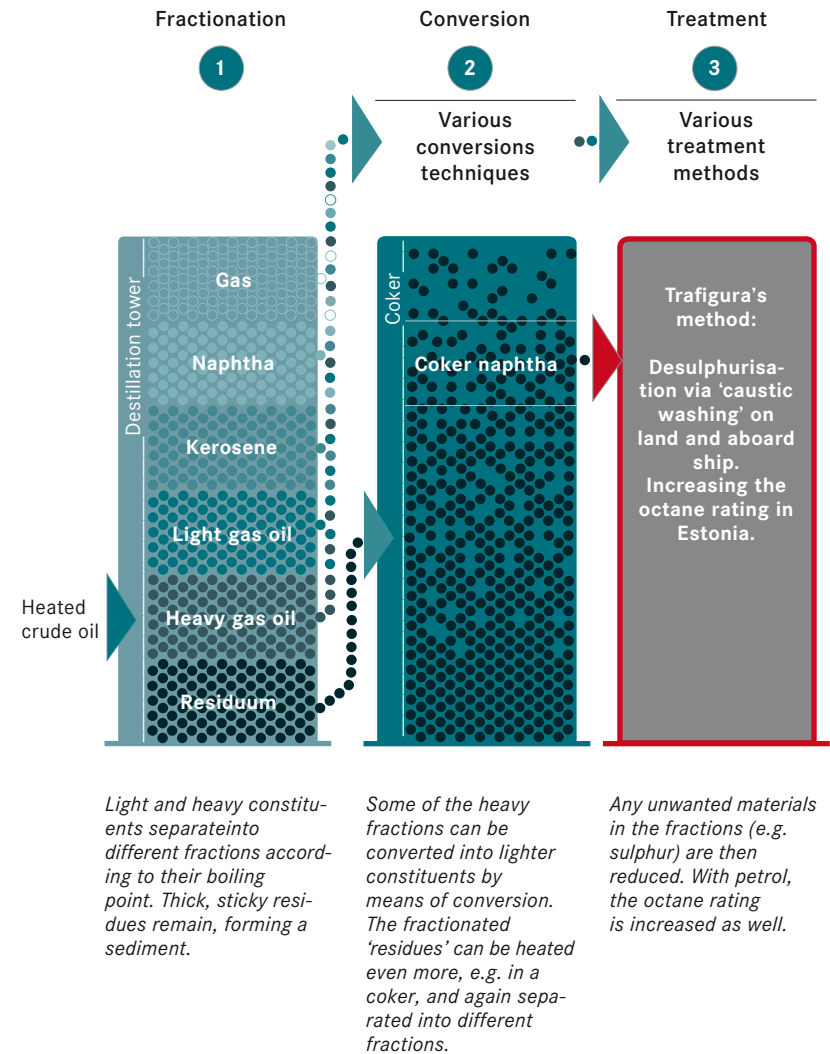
Fractionation

1

Conversion

2

Various conversions techniques

Treatment

3

Various treatment methods

Destillation tower

Gas

Naphtha

Kerosene

Light gas oil

Heavy gas oil

Residuum

Heated crude oil

Coker

Coker naphtha

Trafigura's method:

Desulphurisation via 'caustic washing' on land and aboard ship. Increasing the octane rating in Estonia.

Light and heavy constituents separateinto different fractions according to their boiling point. Thick, sticky residues remain, forming a sediment.

Some of the heavy fractions can be converted into lighter constituents by means of conversion. The fractionated 'residues' can be heated even more, e.g. in a coker, and again separated into different fractions.

Any unwanted materials in the fractions (e.g. sulphur) are then reduced. With petrol, the octane rating is increased as well.